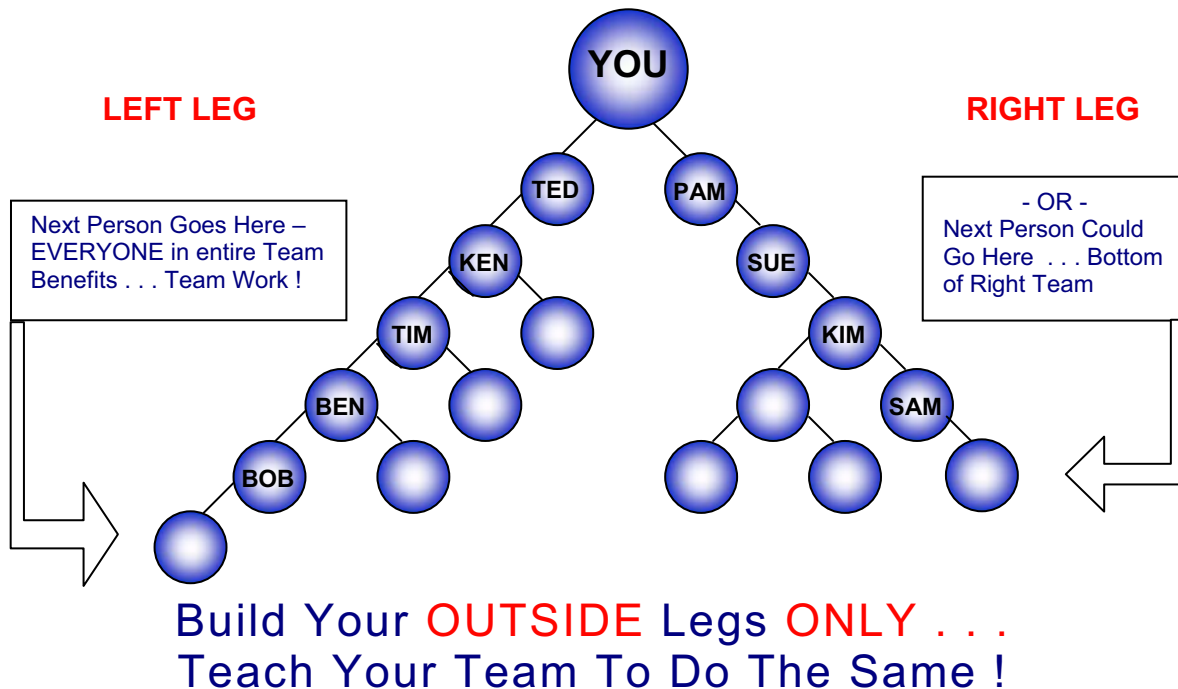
YOU

LEFT LEG

RIGHT LEG

Next Person Goes Here – EVERYONE in entire Team Benefits . . . Team Work !

TED

PAM

- OR -
Next Person Could Go Here . . . Bottom of Right Team

KEN

SUE

TIM

KIM

BEN

SAM

BOB

Build Your OUTSIDE Legs ONLY . . .
Teach Your Team To Do The Same !